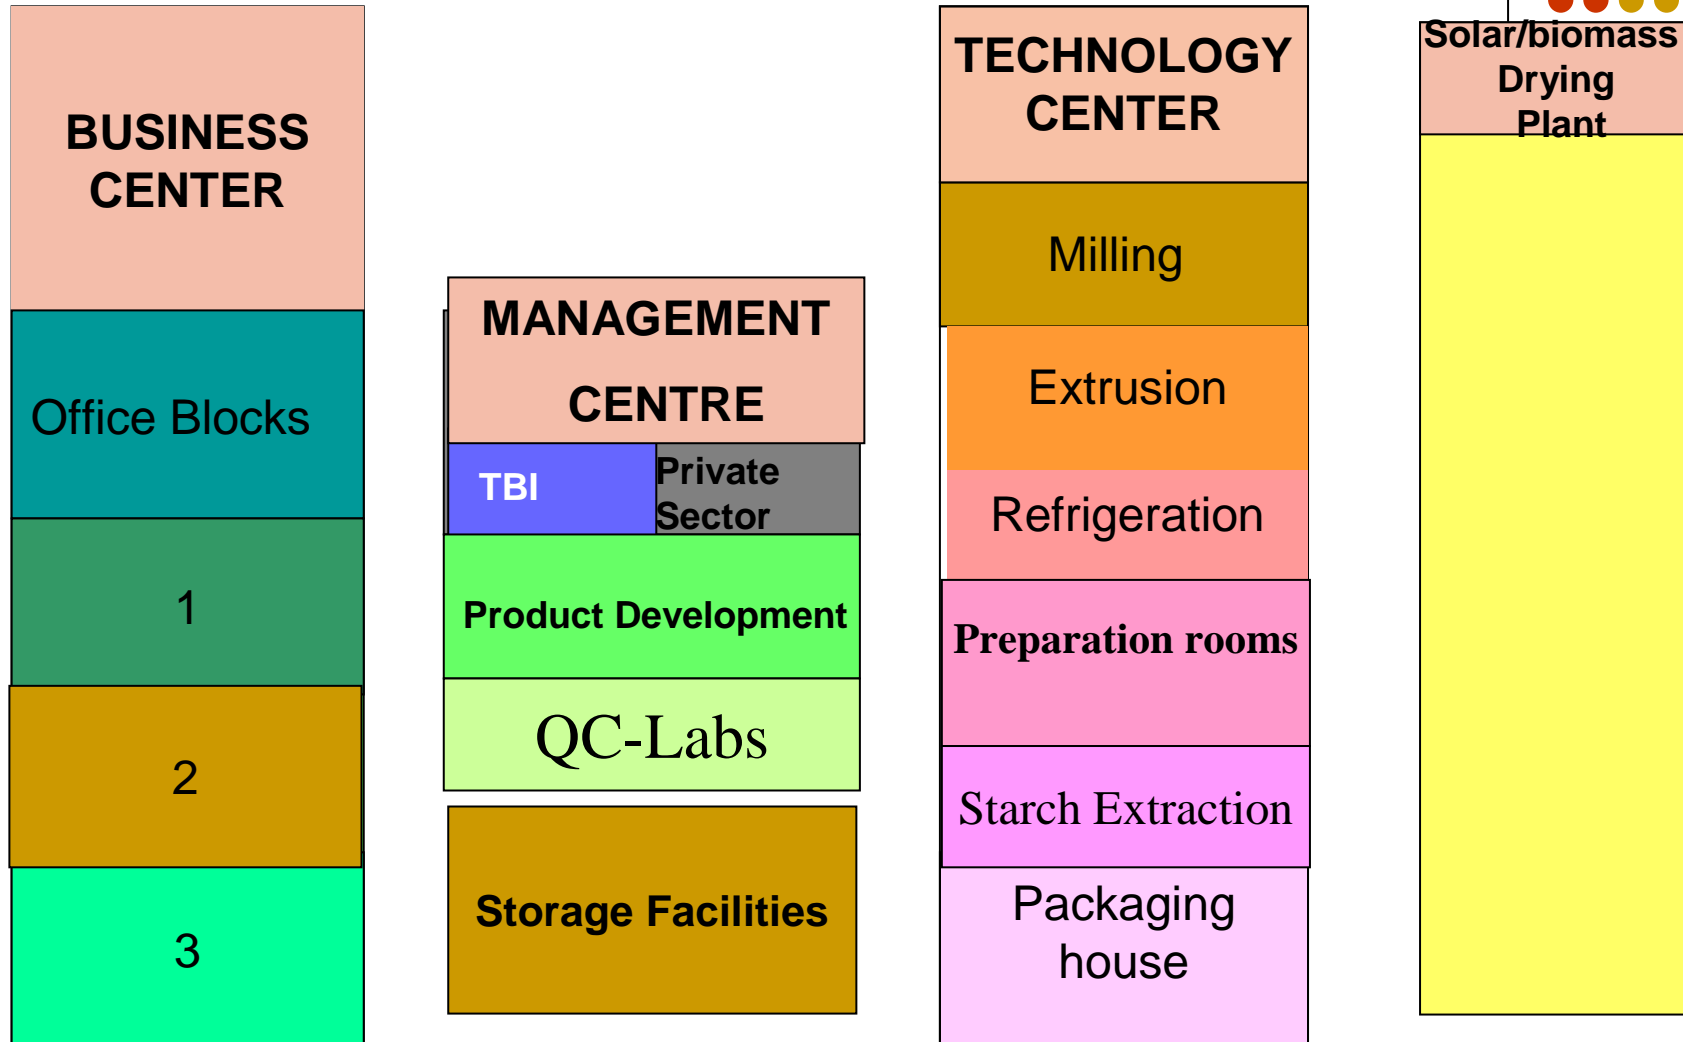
BUSINESS CENTER

Office Blocks

1

2

3

MANAGEMENT CENTRE

TBI

Private Sector

Product Development

QC-Labs

Storage Facilities

TECHNOLOGY CENTER

Milling

Extrusion

Refrigeration

Preparation rooms

Starch Extraction

Packaging house

Solar/biomass Drying Plant